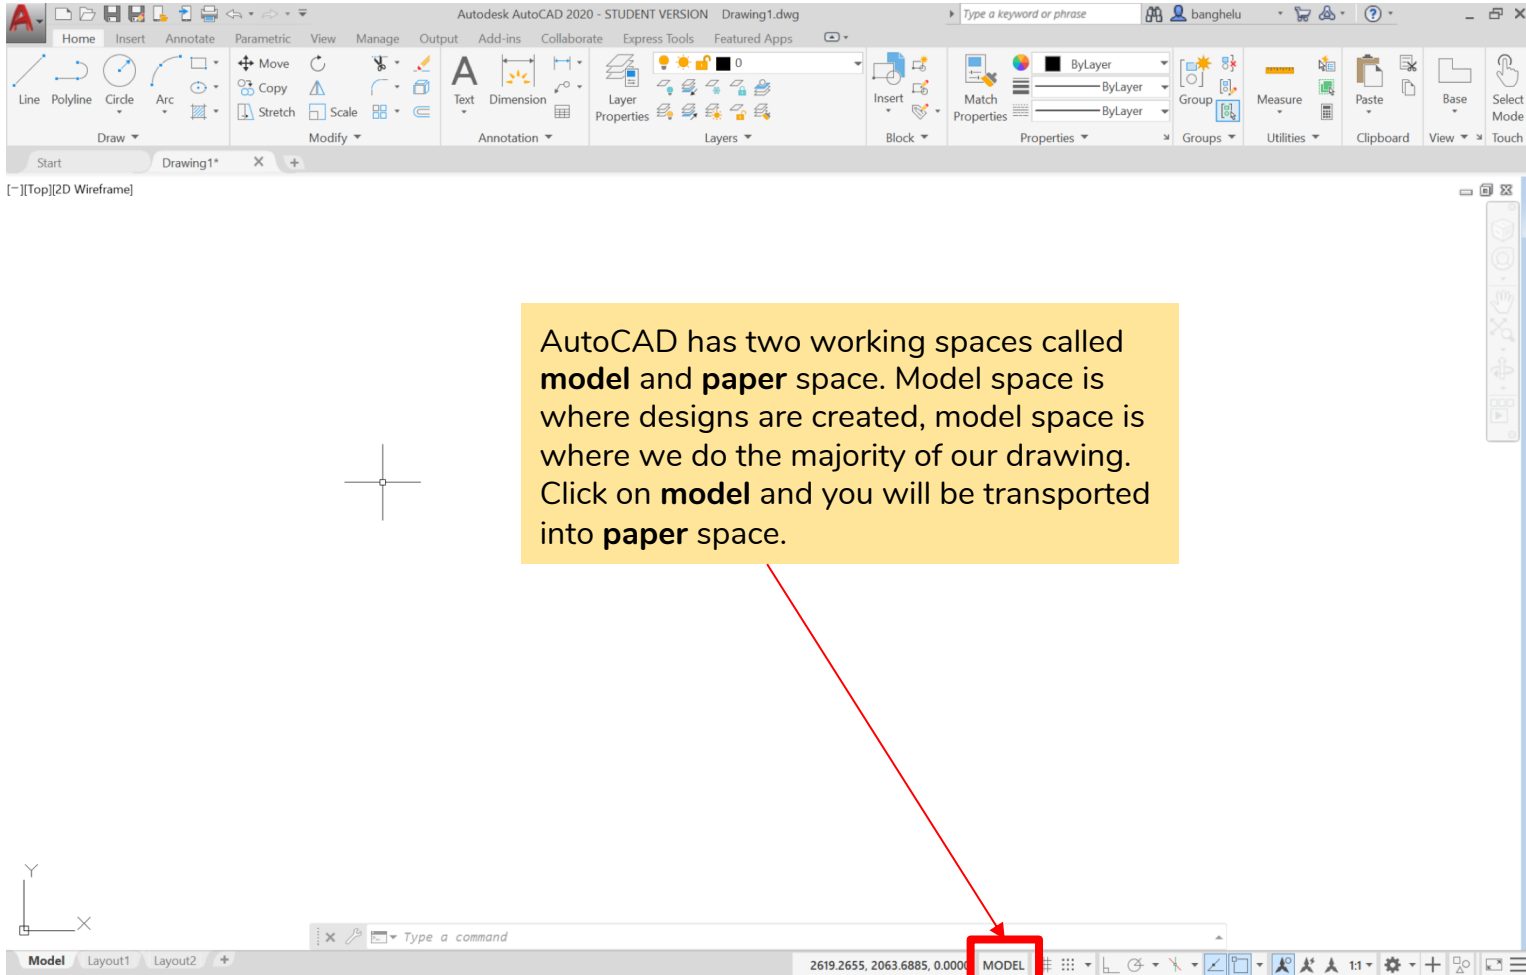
Autodesk AutoCAD 2020 - STUDENT VERSION Drawing1.dwg

Type a keyword or phrase

banghelu

Home Insert Annotate Parametric View Manage Output Add-ins Collaborate Express Tools Featured Apps

Line Polyline Circle Arc

Draw

Move Copy Stretch Scale

Modify

Text Dimension

Annotation

Layer Properties

0

Layers

Insert

Block

Match Properties

ByLayer

ByLayer

ByLayer

Properties

Group

Groups

Measure

Utilities

Paste

Clipboard

Base

View

Select Mode

Touch

Start Drawing1*

[−][Top][2D Wireframe]

AutoCAD has two working spaces called **model** and **paper** space. Model space is where designs are created, model space is where we do the majority of our drawing. Click on **model** and you will be transported into **paper** space.

Y

X

Type a command

Model Layout1 Layout2

2619.2655, 2063.6885, 0.0000

MODEL

1:1